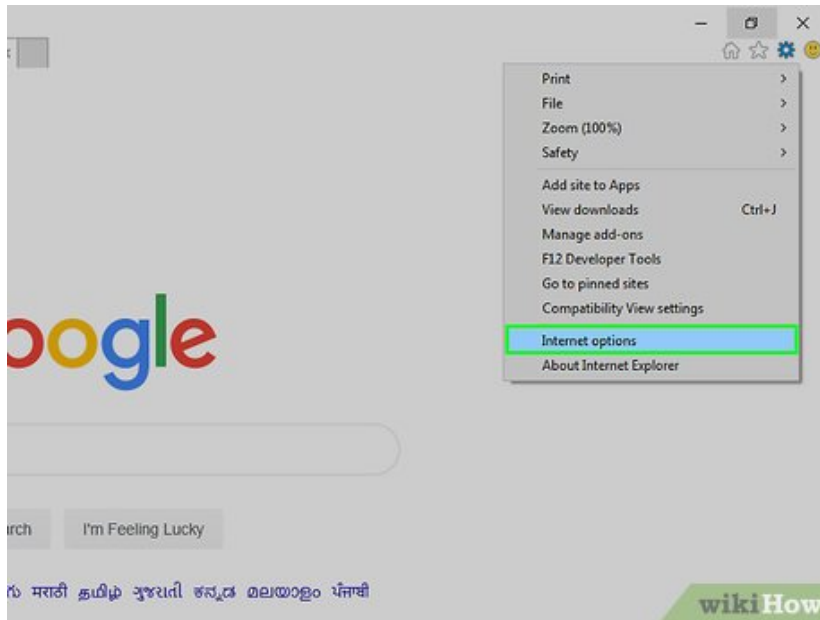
Print
File
Zoom (100%)
Safety
Add site to Apps
View downloads Ctrl+J
Manage add-ons
F12 Developer Tools
Go to pinned sites
Compatibility View settings
Internet options
About Internet Explorer

oogle

rch

I'm Feeling Lucky

ు मराठी தமிழ் ગુજરાતી ಕನ್ನಡ മലയാളം ਪੰਜਾਬੀ

wikiHow